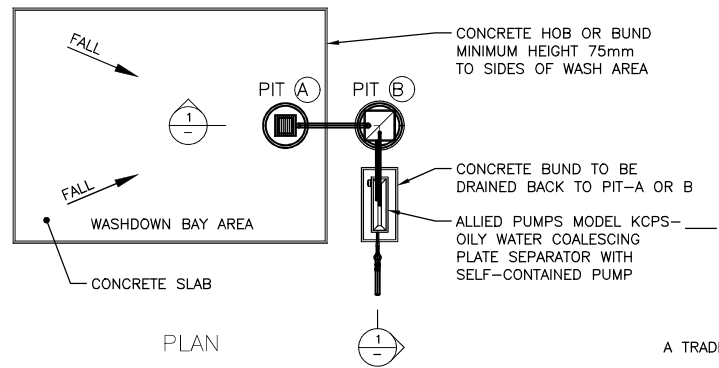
FALL

FALL

1
–

PIT A

PIT B

WASHDOWN BAY AREA

CONCRETE HOB OR BUND MINIMUM HEIGHT 75mm TO SIDES OF WASH AREA

CONCRETE BUND TO BE DRAINED BACK TO PIT–A OR B

ALLIED PUMPS MODEL KCPS–____ OILY WATER COALESCING PLATE SEPARATOR WITH SELF–CONTAINED PUMP

CONCRETE SLAB

PLAN

1
–

A TRAD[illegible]